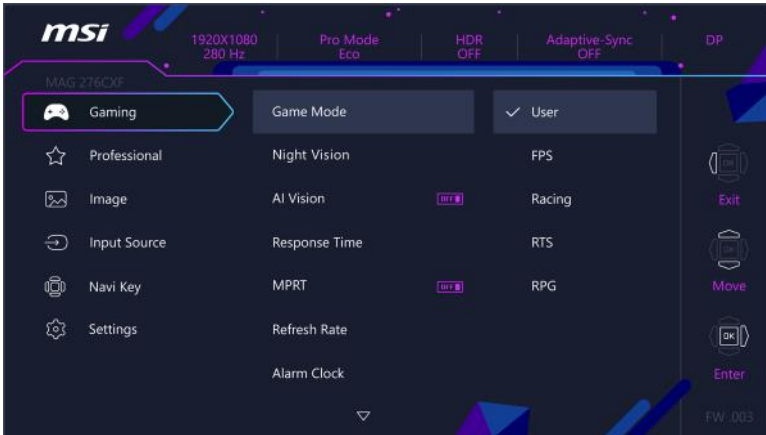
msi

1920X1080 280 Hz | Pro Mode Eco | HDR OFF | Adaptive-Sync OFF | DP

MAG 276CXF

Gaming
Professional
Image
Input Source
Navi Key
Settings

Game Mode
Night Vision
AI Vision OFF
Response Time
MPRT OFF
Refresh Rate
Alarm Clock

✓ User
FPS
Racing
RTS
RPG

OK
Exit
OK
Move
OK
Enter

FW .003